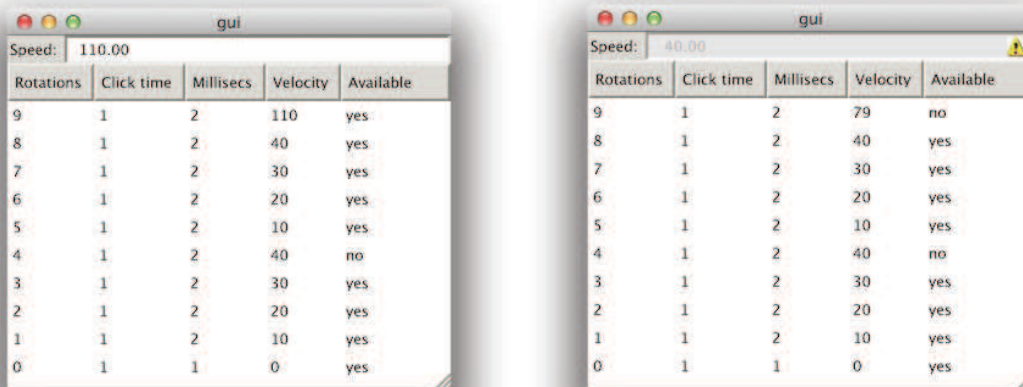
gui

Speed: 110.00

| Rotations | Click time | Millisecs | Velocity | Available |
|---|---|---|---|---|
| 9 | 1 | 2 | 110 | yes |
| 8 | 1 | 2 | 40 | yes |
| 7 | 1 | 2 | 30 | yes |
| 6 | 1 | 2 | 20 | yes |
| 5 | 1 | 2 | 10 | yes |
| 4 | 1 | 2 | 40 | no |
| 3 | 1 | 2 | 30 | yes |
| 2 | 1 | 2 | 20 | yes |
| 1 | 1 | 2 | 10 | yes |
| 0 | 1 | 1 | 0 | yes |

gui

Speed: 40.00

| Rotations | Click time | Millisecs | Velocity | Available |
|---|---|---|---|---|
| 9 | 1 | 2 | 79 | no |
| 8 | 1 | 2 | 40 | yes |
| 7 | 1 | 2 | 30 | yes |
| 6 | 1 | 2 | 20 | yes |
| 5 | 1 | 2 | 10 | yes |
| 4 | 1 | 2 | 40 | no |
| 3 | 1 | 2 | 30 | yes |
| 2 | 1 | 2 | 20 | yes |
| 1 | 1 | 2 | 10 | yes |
| 0 | 1 | 1 | 0 | yes |